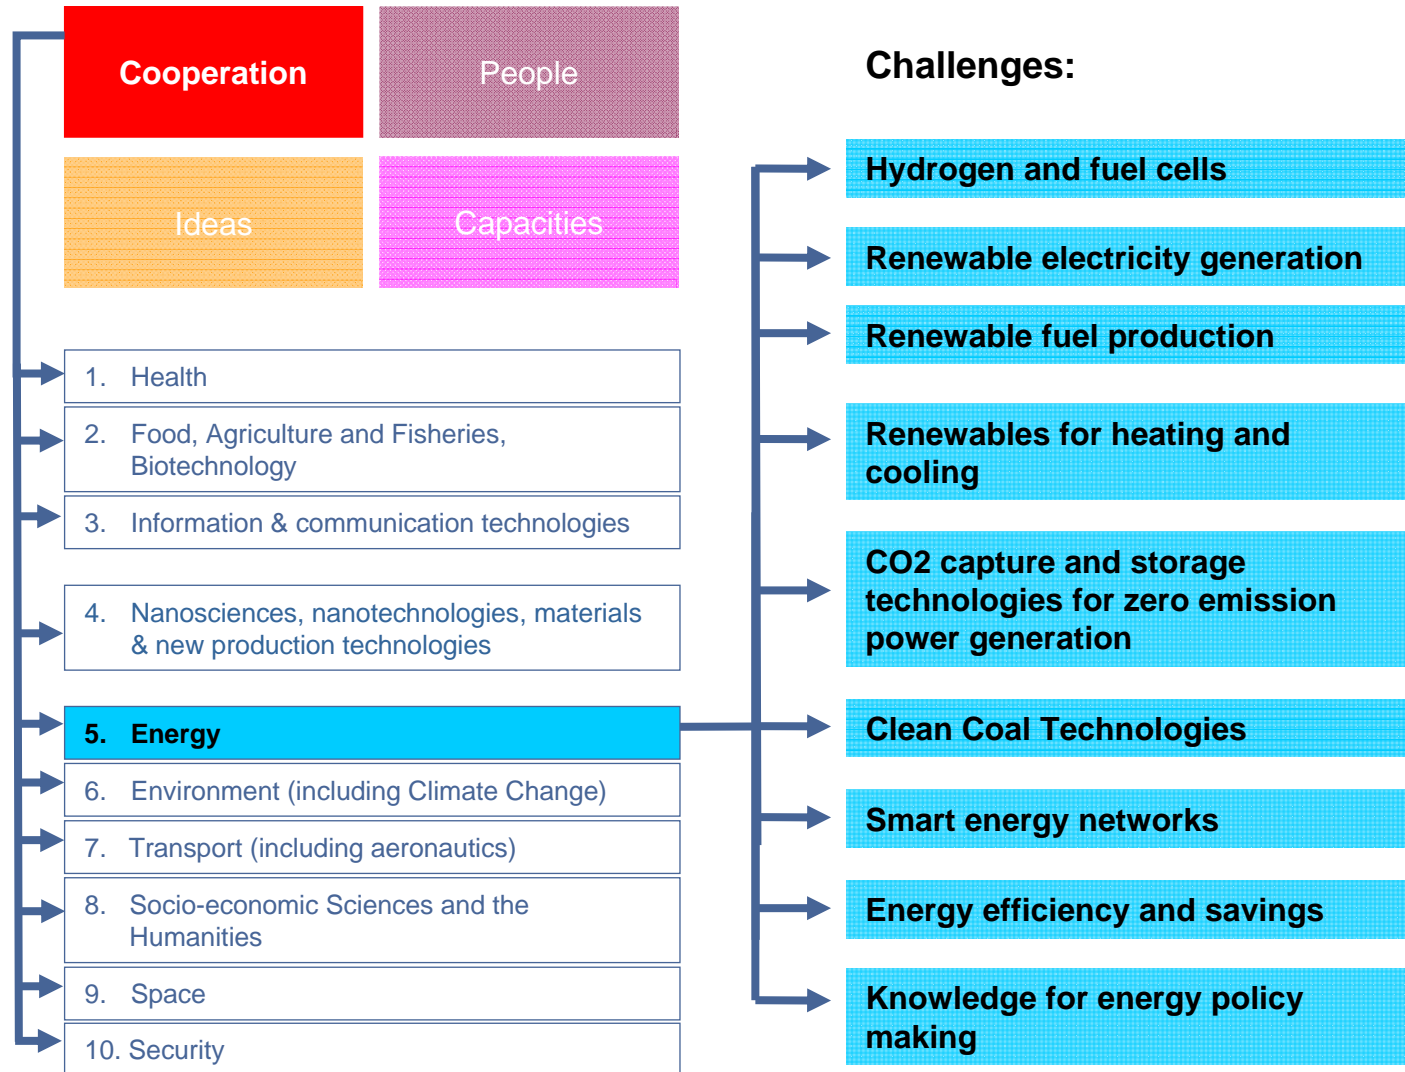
Cooperation

People

Ideas

Capacities

1. Health

2. Food, Agriculture and Fisheries, Biotechnology

3. Information & communication technologies

4. Nanosciences, nanotechnologies, materials & new production technologies

5. Energy

6. Environment (including Climate Change)

7. Transport (including aeronautics)

8. Socio-economic Sciences and the Humanities

9. Space

10. Security

Challenges:

Hydrogen and fuel cells

Renewable electricity generation

Renewable fuel production

Renewables for heating and cooling

CO2 capture and storage technologies for zero emission power generation

Clean Coal Technologies

Smart energy networks

Energy efficiency and savings

Knowledge for energy policy making